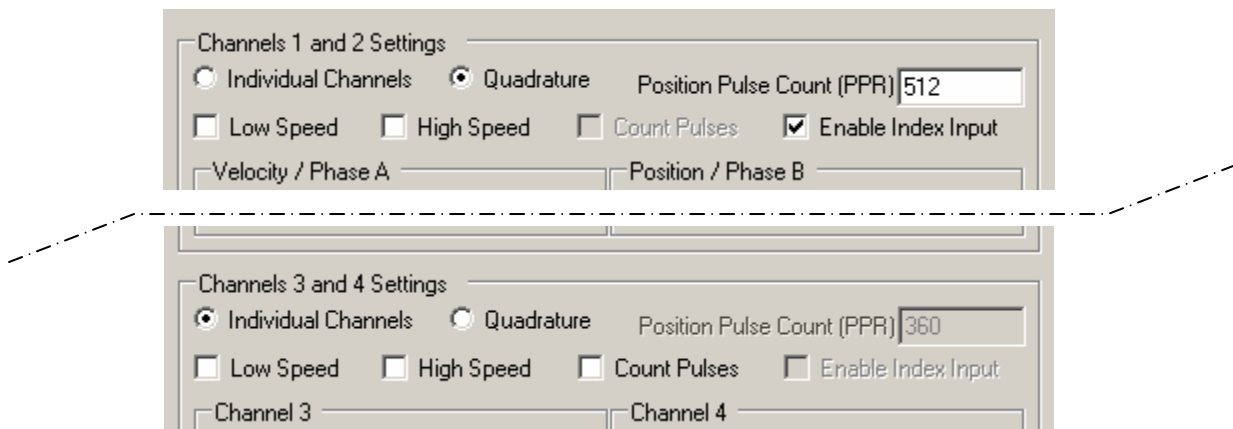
Channels 1 and 2 Settings
Individual Channels Quadrature Position Pulse Count (PPR) 512
Low Speed High Speed Count Pulses Enable Index Input
Velocity / Phase A
Position / Phase B

Channels 3 and 4 Settings
Individual Channels Quadrature Position Pulse Count (PPR) 360
Low Speed High Speed Count Pulses Enable Index Input
Channel 3
Channel 4